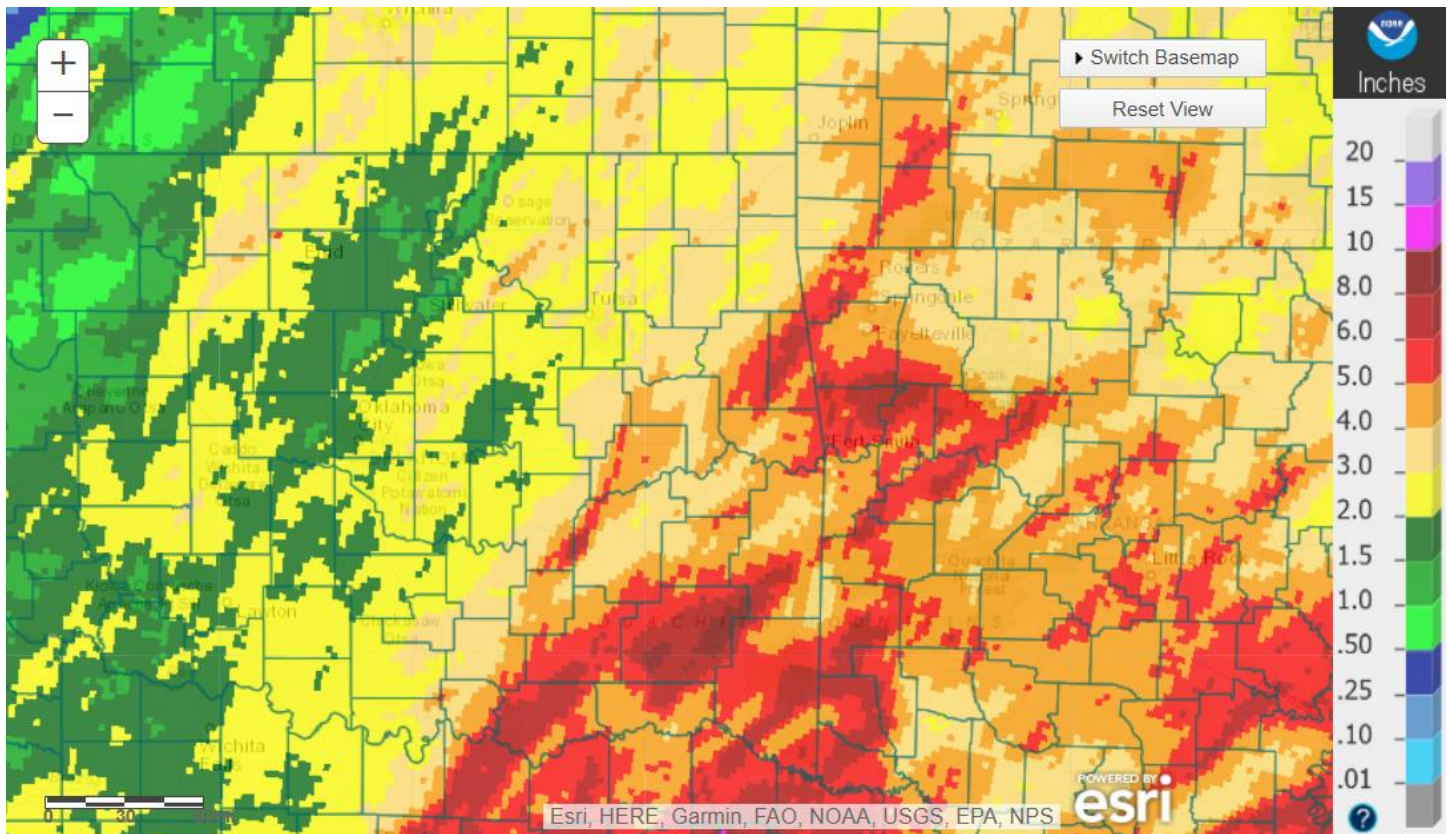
+
−
Switch Basemap
Reset View
Inches
20
15
10
8.0
6.0
5.0
4.0
3.0
2.0
1.5
1.0
.50
.25
.10
.01
?
Joplin
Osage Reservation
Enid
Stillwater
Tulsa
Rogers
Springdale
Fayetteville
Oklahoma City
Fort Smith
Citizen Potawatomi Nation
Lawton
Little Rock
Wichita Falls
0 30 60mi
Esri, HERE, Garmin, FAO, NOAA, USGS, EPA, NPS
POWERED BY esri